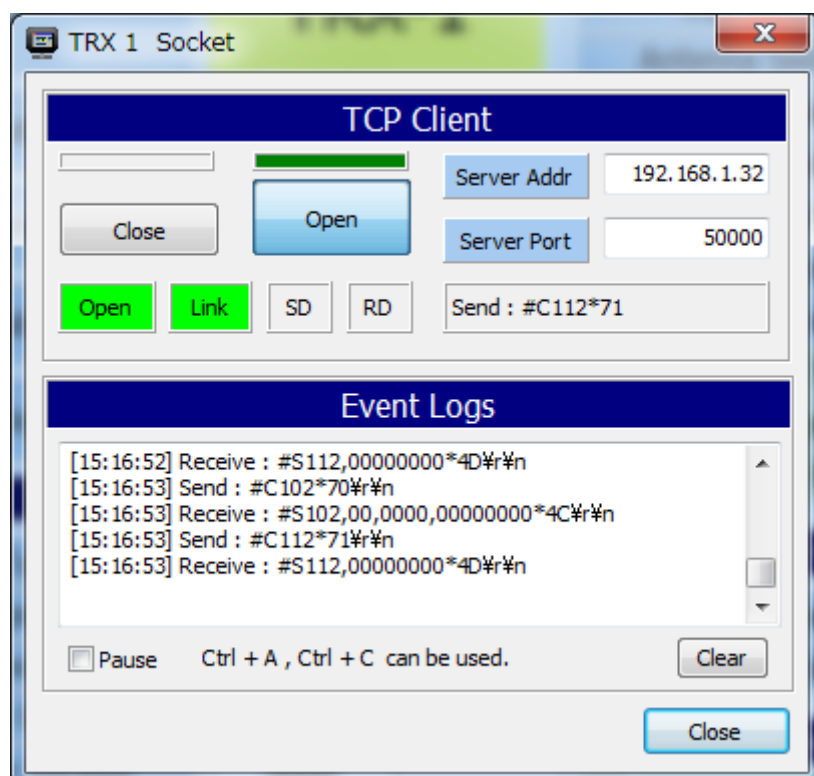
TRX 1 Socket

TCP Client

Close

Open

Server Addr 192.168.1.32

Server Port 50000

Open Link SD RD

Send : #C112*71

Event Logs

[15:16:52] Receive : #S112,00000000*4D¥r¥n
[15:16:53] Send : #C102*70¥r¥n
[15:16:53] Receive : #S102,00,0000,00000000*4C¥r¥n
[15:16:53] Send : #C112*71¥r¥n
[15:16:53] Receive : #S112,00000000*4D¥r¥n

Pause Ctrl + A , Ctrl + C can be used. Clear

Close